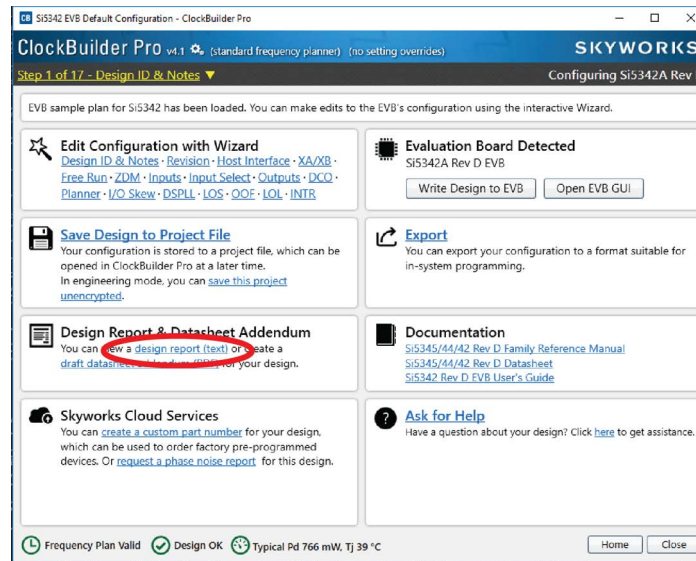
CB Si5342 EVB Default Configuration - ClockBuilder Pro

ClockBuilder Pro v4.1 (standard frequency planner) (no setting overrides)

SKYWORKS

Step 1 of 17 - Design ID & Notes ▼

Configuring Si5342A Rev

EVB sample plan for Si5342 has been loaded. You can make edits to the EVB's configuration using the interactive Wizard.

Edit Configuration with Wizard
Design ID & Notes · Revision · Host Interface · XA/XB · Free Run · ZDM · Inputs · Input Select · Outputs · DCO · Planner · I/O Skew · DSPLL · LOS · OOF · LOL · INTR

Evaluation Board Detected
Si5342A Rev D EVB

Write Design to EVB

Open EVB GUI

Save Design to Project File
Your configuration is stored to a project file, which can be opened in ClockBuilder Pro at a later time.
In engineering mode, you can save this project unencrypted.

Export
You can export your configuration to a format suitable for in-system programming.

Design Report & Datasheet Addendum
You can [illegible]ew a design report (text) or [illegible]eate a draft datasheet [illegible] for your design.

Documentation
Si5345/44/42 Rev D Family Reference Manual
Si5345/44/42 Rev D Datasheet
Si5342 Rev D EVB User's Guide

Skyworks Cloud Services
You can create a custom part number for your design, which can be used to order factory pre-programmed devices. Or request a phase noise report for this design.

Ask for Help
Have a question about your design? Click here to get assistance.

Frequency Plan Valid

Design OK

Typical Pd 766 mW, Tj 39 °C

Home

Close